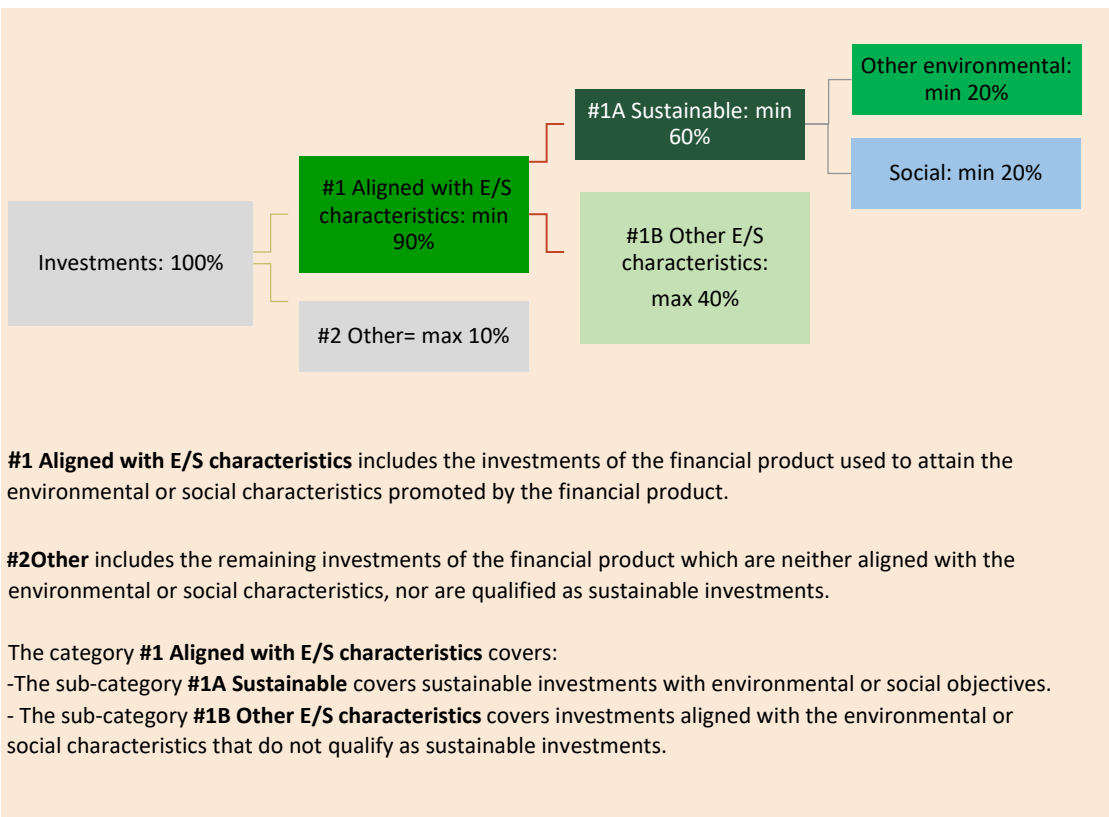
Investments: 100%

#1 Aligned with E/S characteristics: min 90%

#2 Other= max 10%

#1A Sustainable: min 60%

#1B Other E/S characteristics: max 40%

Other environmental: min 20%

Social: min 20%

**#1 Aligned with E/S characteristics** includes the investments of the financial product used to attain the environmental or social characteristics promoted by the financial product.

**#2Other** includes the remaining investments of the financial product which are neither aligned with the environmental or social characteristics, nor are qualified as sustainable investments.

The category **#1 Aligned with E/S characteristics** covers:
-The sub-category **#1A Sustainable** covers sustainable investments with environmental or social objectives.
- The sub-category **#1B Other E/S characteristics** covers investments aligned with the environmental or social characteristics that do not qualify as sustainable investments.